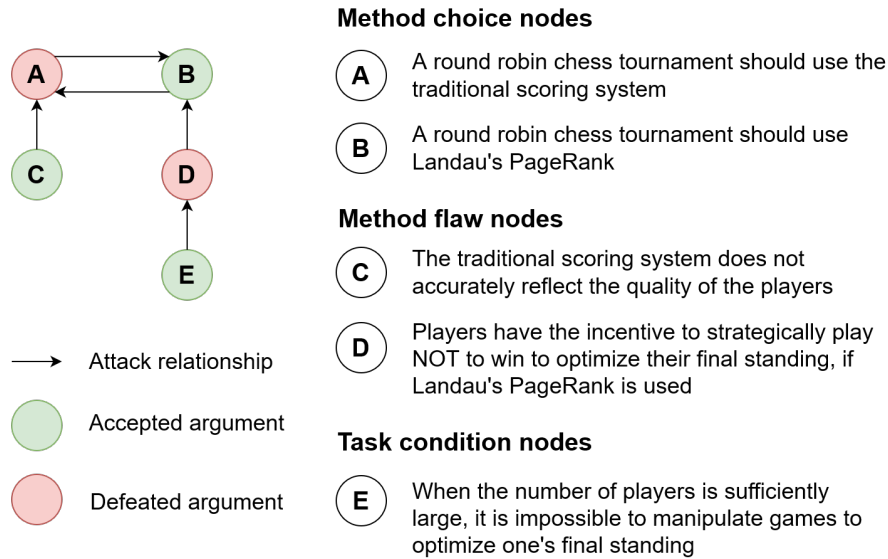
A

B

C

D

E

Attack relationship

Accepted argument

Defeated argument

Method choice nodes

A A round robin chess tournament should use the traditional scoring system

B A round robin chess tournament should use Landau's PageRank

Method flaw nodes

C The traditional scoring system does not accurately reflect the quality of the players

D Players have the incentive to strategically play NOT to win to optimize their final standing, if Landau's PageRank is used

Task condition nodes

E When the number of players is sufficiently large, it is impossible to manipulate games to optimize one's final standing